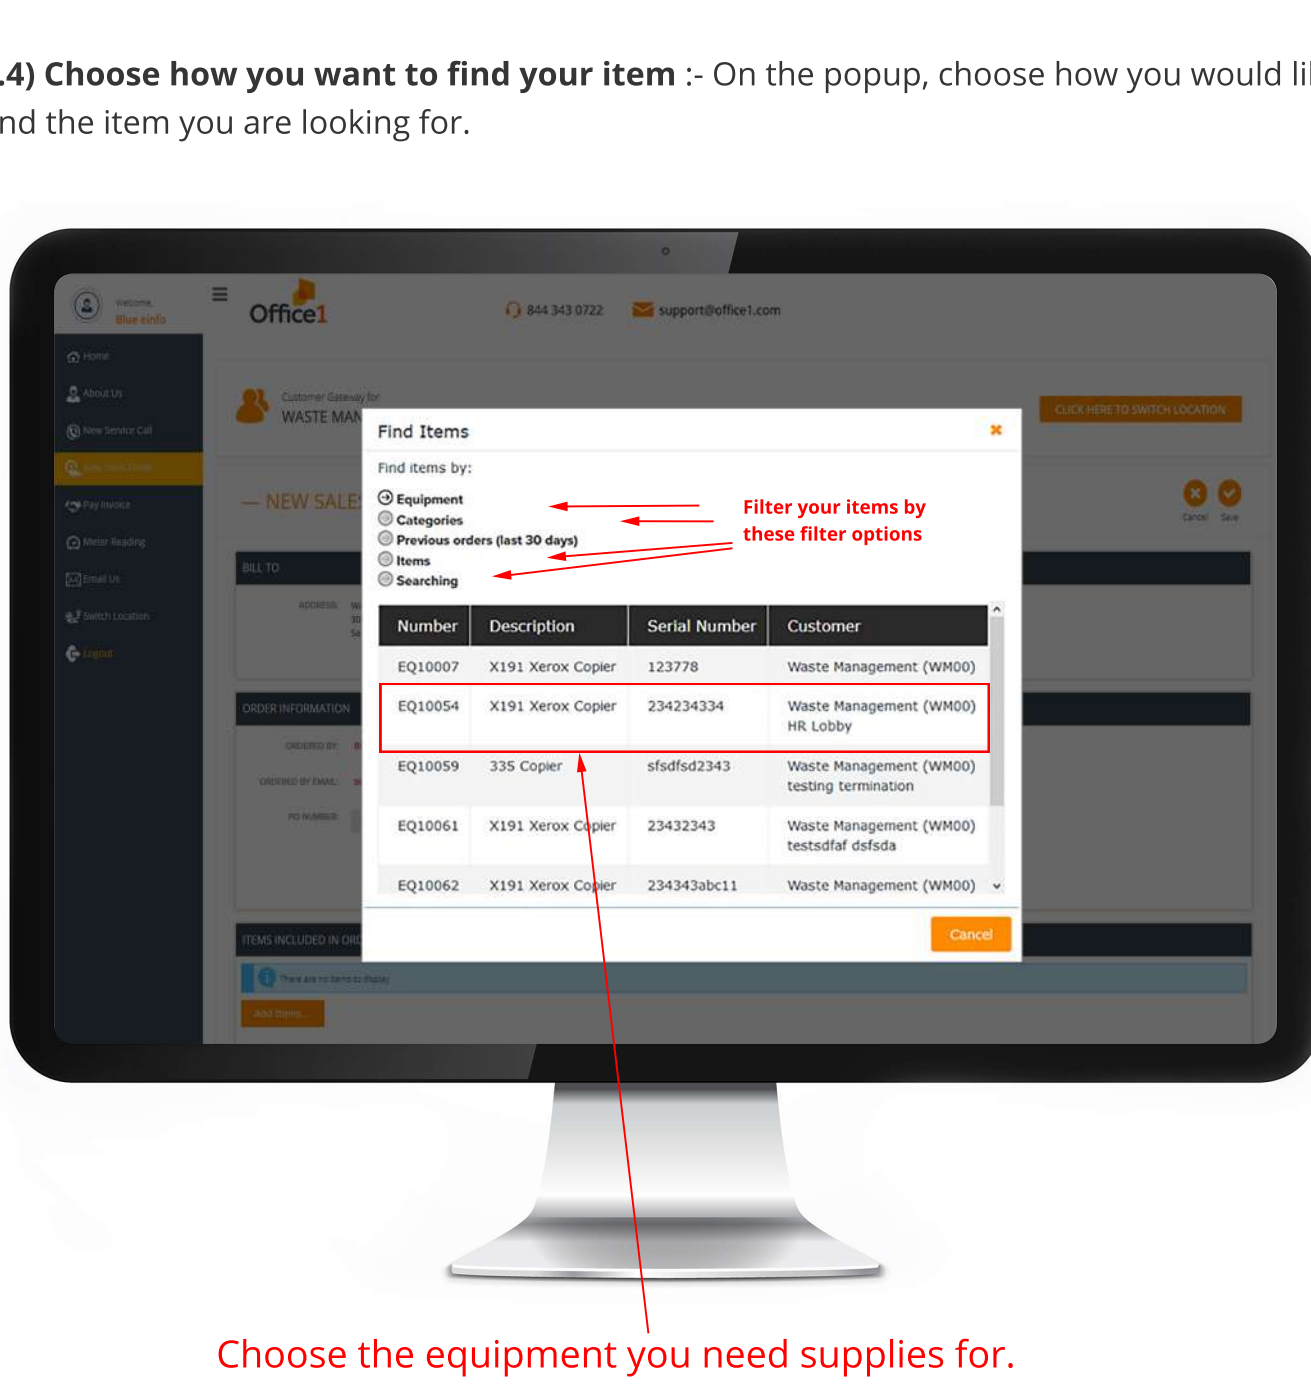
.4) Choose how you want to find your item :- On the popup, choose how you would li nd the item you are looking for.

Welcome, Blue einfo

Office1

844 343 0722 support@office1.com

Home
About Us
New Service Call
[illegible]
Pay Invoice
Meter Reading
Email Us
Switch Location
Logout

Customer Gateway for
WASTE MAN

CLICK HERE TO SWITCH LOCATION

— NEW SALE

Cancel Save

BILL TO

ADDRESS:

ORDER INFORMATION

ORDERED BY:
ORDERED BY EMAIL:
PO NUMBER:

ITEMS INCLUDED IN ORD

There are no items to display

Add Items

Find Items

Find items by:

Equipment
Categories
Previous orders (last 30 days)
Items
Searching

Filter your items by these filter options

| Number | Description | Serial Number | Customer |
|---|---|---|---|
| EQ10007 | X191 Xerox Copier | 123778 | Waste Management (WM00) |
| EQ10054 | X191 Xerox Copier | 234234334 | Waste Management (WM00) HR Lobby |
| EQ10059 | 335 Copier | sfsdfsd2343 | Waste Management (WM00) testing termination |
| EQ10061 | X191 Xerox Copier | 23432343 | Waste Management (WM00) testsdfaf dsfsda |
| EQ10062 | X191 Xerox Copier | 234343abc11 | Waste Management (WM00) |

Cancel

Choose the equipment you need supplies for.